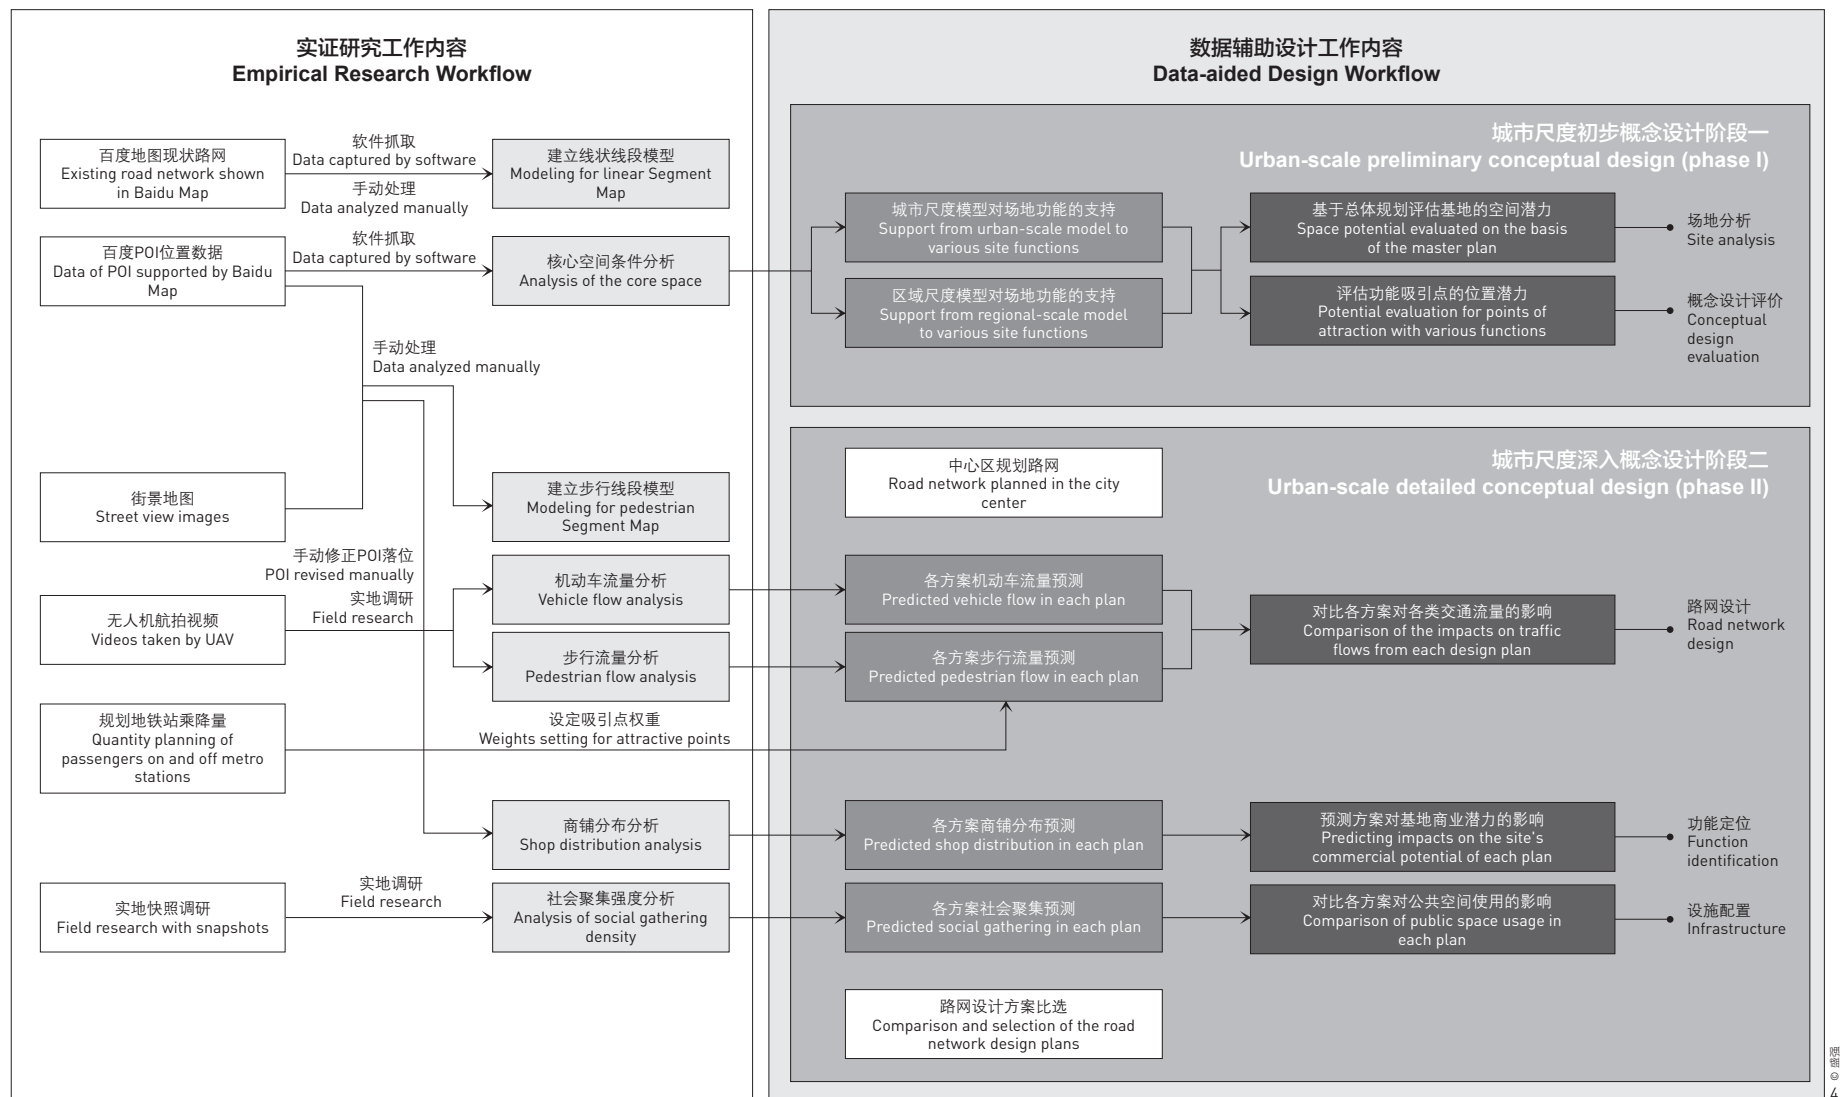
实证研究工作内容
Empirical Research Workflow

百度地图现状路网
Existing road network shown in Baidu Map

软件抓取
Data captured by software

手动处理
Data analyzed manually

建立线状线段模型
Modeling for linear Segment Map

百度POI位置数据
Data of POI supported by Baidu Map

软件抓取
Data captured by software

核心空间条件分析
Analysis of the core space

手动处理
Data analyzed manually

街景地图
Street view images

建立步行线段模型
Modeling for pedestrian Segment Map

手动修正POI落位
POI revised manually

实地调研
Field research

无人机航拍视频
Videos taken by UAV

机动车流量分析
Vehicle flow analysis

步行流量分析
Pedestrian flow analysis

规划地铁站乘降量
Quantity planning of passengers on and off metro stations

设定吸引点权重
Weights setting for attractive points

商铺分布分析
Shop distribution analysis

实地快照调研
Field research with snapshots

实地调研
Field research

社会聚集强度分析
Analysis of social gathering density

数据辅助设计工作内容
Data-aided Design Workflow

城市尺度初步概念设计阶段一
Urban-scale preliminary conceptual design (phase I)

城市尺度模型对场地功能的支持
Support from urban-scale model to various site functions

区域尺度模型对场地功能的支持
Support from regional-scale model to various site functions

基于总体规划评估基地的空间潜力
Space potential evaluated on the basis of the master plan

评估功能吸引点的位置潜力
Potential evaluation for points of attraction with various functions

场地分析
Site analysis

概念设计评价
Conceptual design evaluation

城市尺度深入概念设计阶段二
Urban-scale detailed conceptual design (phase II)

中心区规划路网
Road network planned in the city center

各方案机动车流量预测
Predicted vehicle flow in each plan

各方案步行流量预测
Predicted pedestrian flow in each plan

对比各方案对各类交通流量的影响
Comparison of the impacts on traffic flows from each design plan

路网设计
Road network design

各方案商铺分布预测
Predicted shop distribution in each plan

预测方案对基地商业潜力的影响
Predicting impacts on the site's commercial potential of each plan

功能定位
Function identification

各方案社会聚集预测
Predicted social gathering in each plan

对比各方案对公共空间使用的影响
Comparison of public space usage in each plan

设施配置
Infrastructure

路网设计方案比选
Comparison and selection of the road network design plans

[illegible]